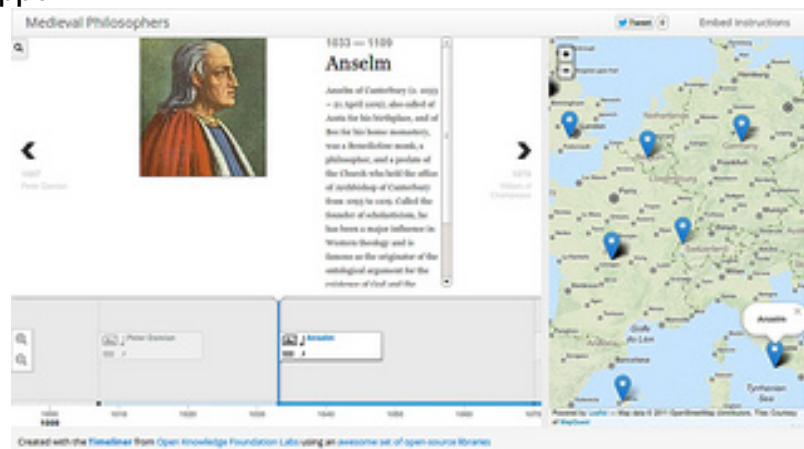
Medieval Philosophers

Tweet 0

Embed Instructions

1033 — 1109

Anselm

Anselm of Canterbury (c. 1033 – 21 April 1109), also called of Aosta for his birthplace, and of Bec for his home monastery, was a Benedictine monk, a philosopher, and a prelate of the Church who held the office of Archbishop of Canterbury from 1093 to 1109. Called the founder of scholasticism, he has been a major influence in Western theology and is famous as the originator of the ontological argument for the existence of God and the

1007 Peter Damian

1070 Willam of Champeaux

Peter Damian

Anselm

Anselm

Netherlands

Germany

Switzerland

Golfe du Lion

Tyrrhenian Sea

1000

1010

1020

1030

1040

1050

1060

1070

Powered by Leaflet — Map data © 2011 OpenStreetMap contributors, Tiles Courtesy of MapQuest

Created with the Timeliner from Open Knowledge Foundation Labs using an awesome set of open-source libraries